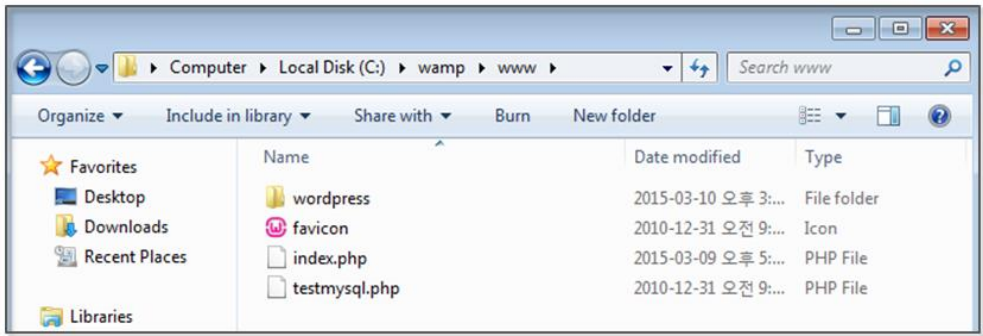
▸ Computer ▸ Local Disk (C:) ▸ wamp ▸ www ▸

Search www

Organize ▾ Include in library ▾ Share with ▾ Burn New folder

Favorites
Desktop
Downloads
Recent Places

Libraries

| Name | Date modified | Type |
|---|---|---|
| wordpress | 2015-03-10 오후 3:... | File folder |
| favicon | 2010-12-31 오전 9:... | Icon |
| index.php | 2015-03-09 오후 5:... | PHP File |
| testmysql.php | 2010-12-31 오전 9:... | PHP File |